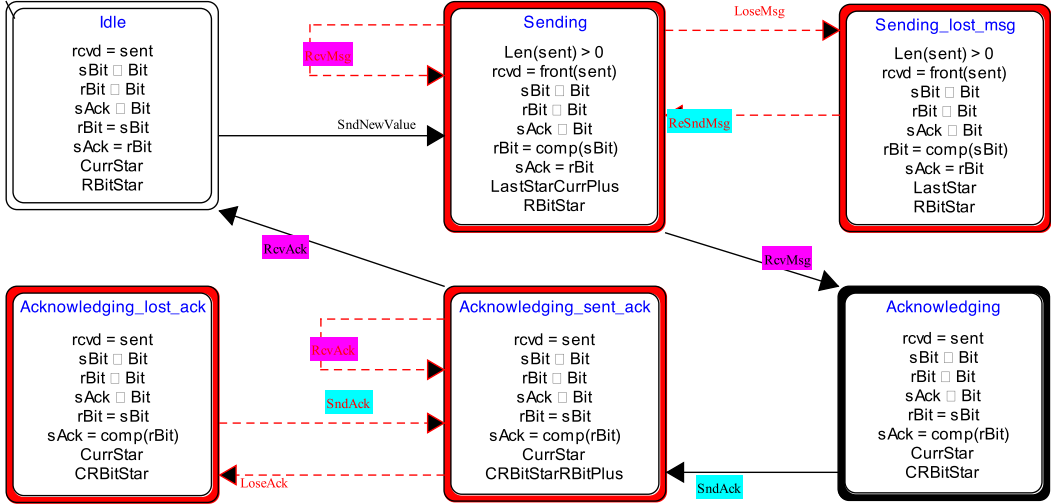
Idle
rcvd = sent
sBit □ Bit
rBit □ Bit
sAck □ Bit
rBit = sBit
sAck = rBit
CurrStar
RBitStar

RcvMsg

SndNewValue

Sending
Len(sent) > 0
rcvd = front(sent)
sBit □ Bit
rBit □ Bit
sAck □ Bit
rBit = comp(sBit)
sAck = rBit
LastStarCurrPlus
RBitStar

LoseMsg

ReSndMsg

Sending_lost_msg
Len(sent) > 0
rcvd = front(sent)
sBit □ Bit
rBit □ Bit
sAck □ Bit
rBit = comp(sBit)
sAck = rBit
LastStar
RBitStar

RcvAck

RcvMsg

Acknowledging_lost_ack
rcvd = sent
sBit □ Bit
rBit □ Bit
sAck □ Bit
rBit = sBit
sAck = comp(rBit)
CurrStar
CRBitStar

RcvAck

SndAck

LoseAck

Acknowledging_sent_ack
rcvd = sent
sBit □ Bit
rBit □ Bit
sAck □ Bit
rBit = sBit
sAck = comp(rBit)
CurrStar
CRBitStarRBitPlus

Acknowledging
rcvd = sent
sBit □ Bit
rBit □ Bit
sAck □ Bit
rBit = sBit
sAck = comp(rBit)
CurrStar
CRBitStar

SndAck